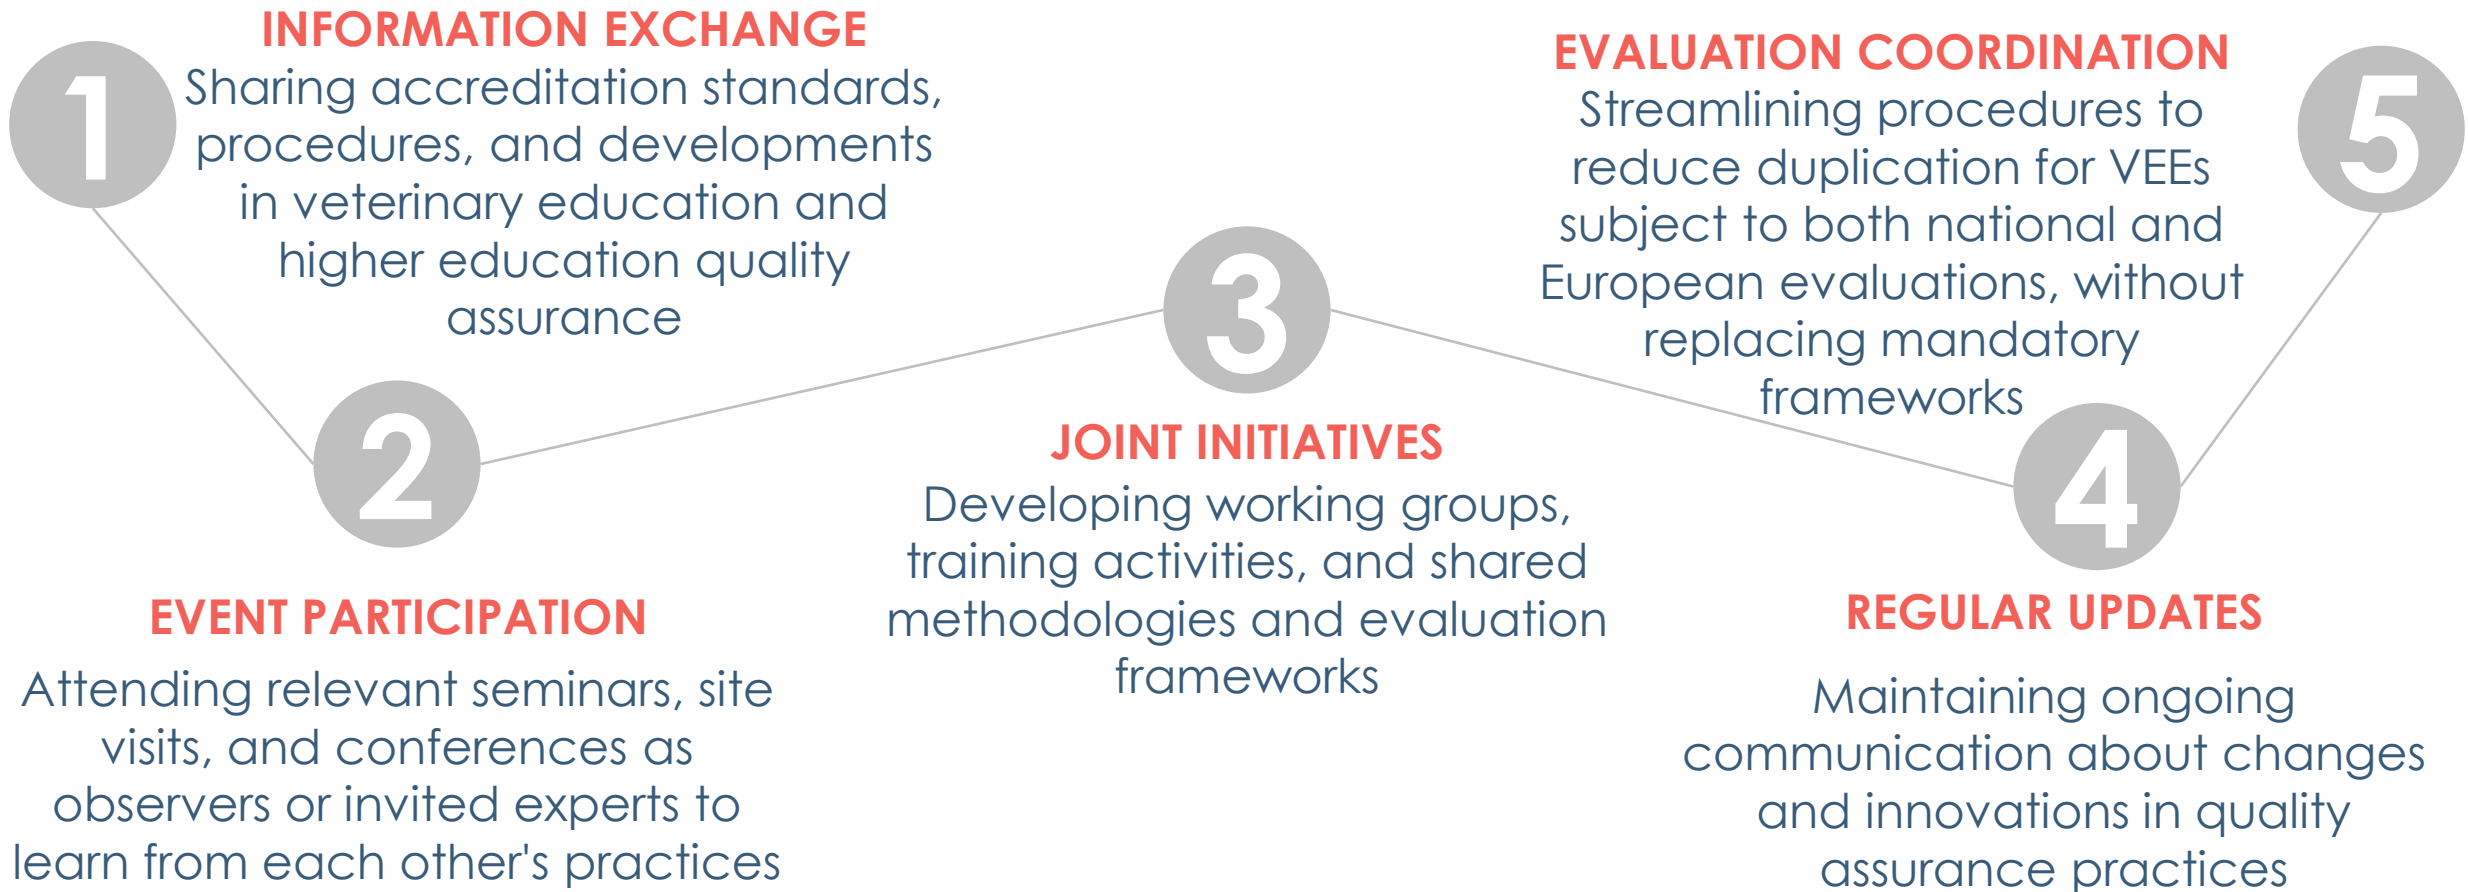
1

INFORMATION EXCHANGE

Sharing accreditation standards, procedures, and developments in veterinary education and higher education quality assurance

2

EVENT PARTICIPATION

Attending relevant seminars, site visits, and conferences as observers or invited experts to learn from each other's practices

3

JOINT INITIATIVES

Developing working groups, training activities, and shared methodologies and evaluation frameworks

4

REGULAR UPDATES

Maintaining ongoing communication about changes and innovations in quality assurance practices

5

EVALUATION COORDINATION

Streamlining procedures to reduce duplication for VEEs subject to both national and European evaluations, without replacing mandatory frameworks